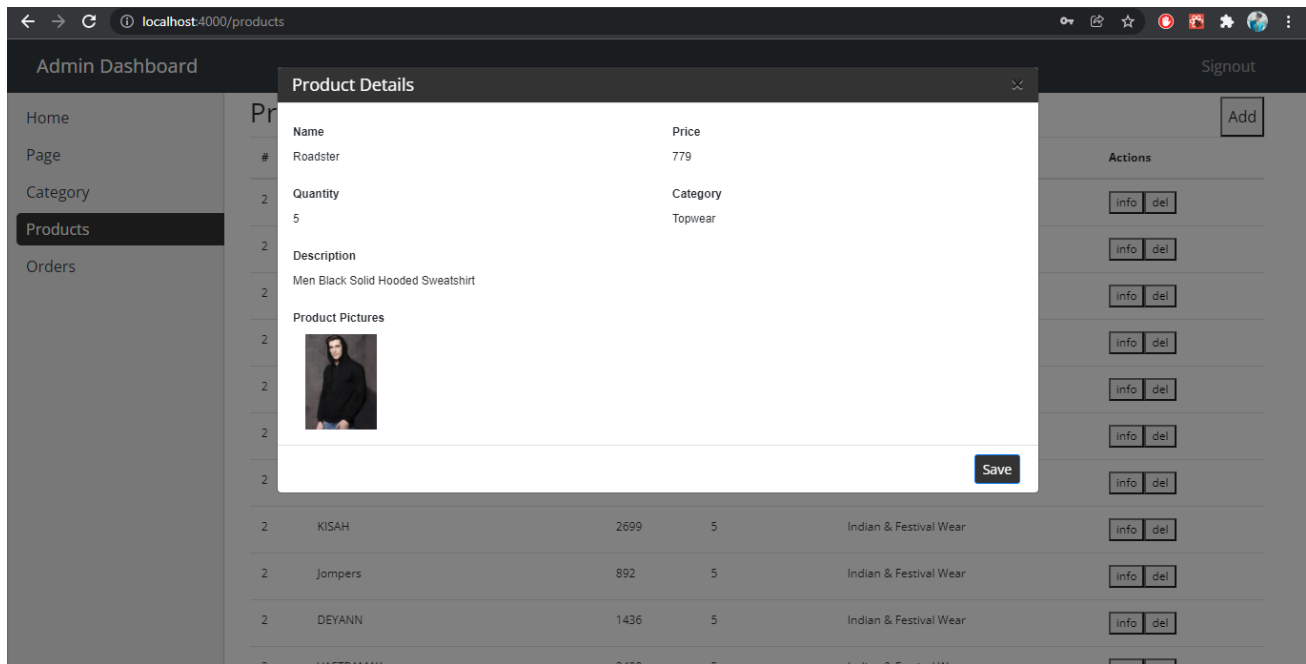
localhost:4000/products

Admin Dashboard

Signout

Home
Page
Category
Products
Orders

Pr

Add

| # | | | | | Actions |
|---|---|---|---|---|---|
| 2 | | | | | info del |
| 2 | | | | | info del |
| 2 | | | | | info del |
| 2 | | | | | info del |
| 2 | | | | | info del |
| 2 | | | | | info del |
| 2 | | | | | info del |
| 2 | KISAH | 2699 | 5 | Indian & Festival Wear | info del |
| 2 | Jompers | 892 | 5 | Indian & Festival Wear | info del |
| 2 | DEYANN | 1436 | 5 | Indian & Festival Wear | info del |

Product Details

Name
Roadster

Price
779

Quantity
5

Category
Topwear

Description
Men Black Solid Hooded Sweatshirt

Product Pictures

Save